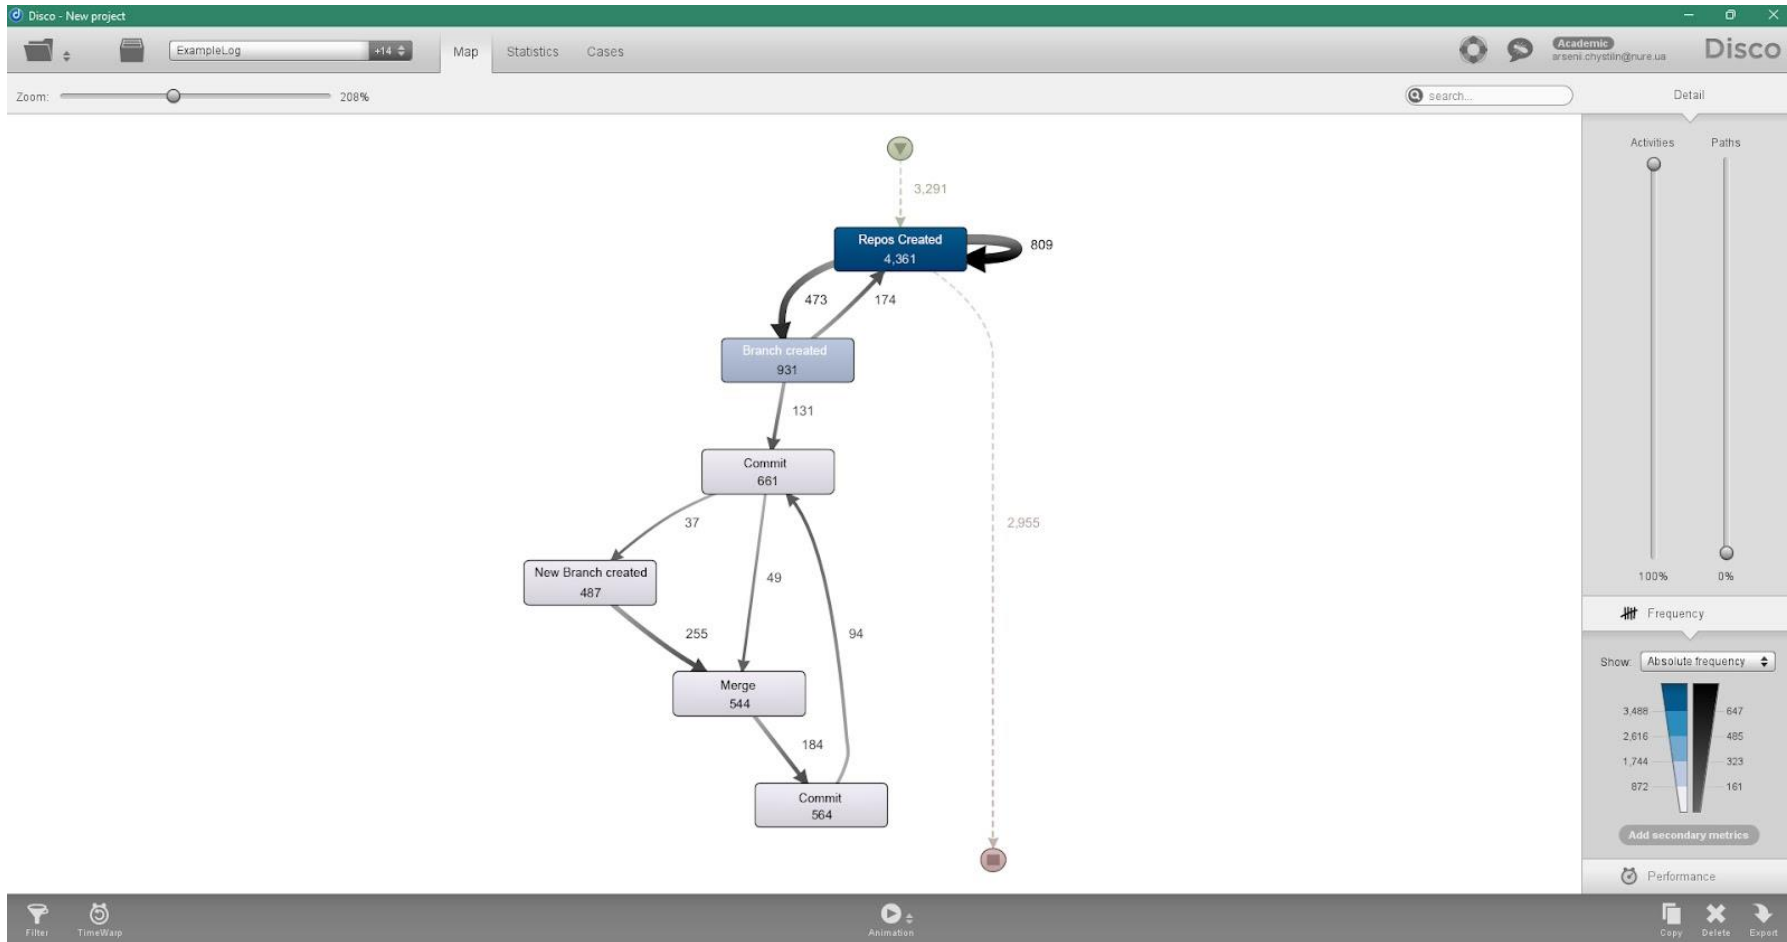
Disco - New project

ExampleLog +14

Map Statistics Cases

Academic
arseni.chystiin@nure.ua

Disco

Zoom: 208%

search...

Detail

3,291

Repos Created
4,361

809

473

174

Branch created
931

131

Commit
661

37

New Branch created
487

49

255

94

Merge
544

184

Commit
564

2,955

Activities Paths

100% 0%

Frequency

Show: Absolute frequency

3,488
2,616
1,744
872

647
485
323
161

Add secondary metrics

Performance

Filter TimeWarp

Animation

Copy Delete Export